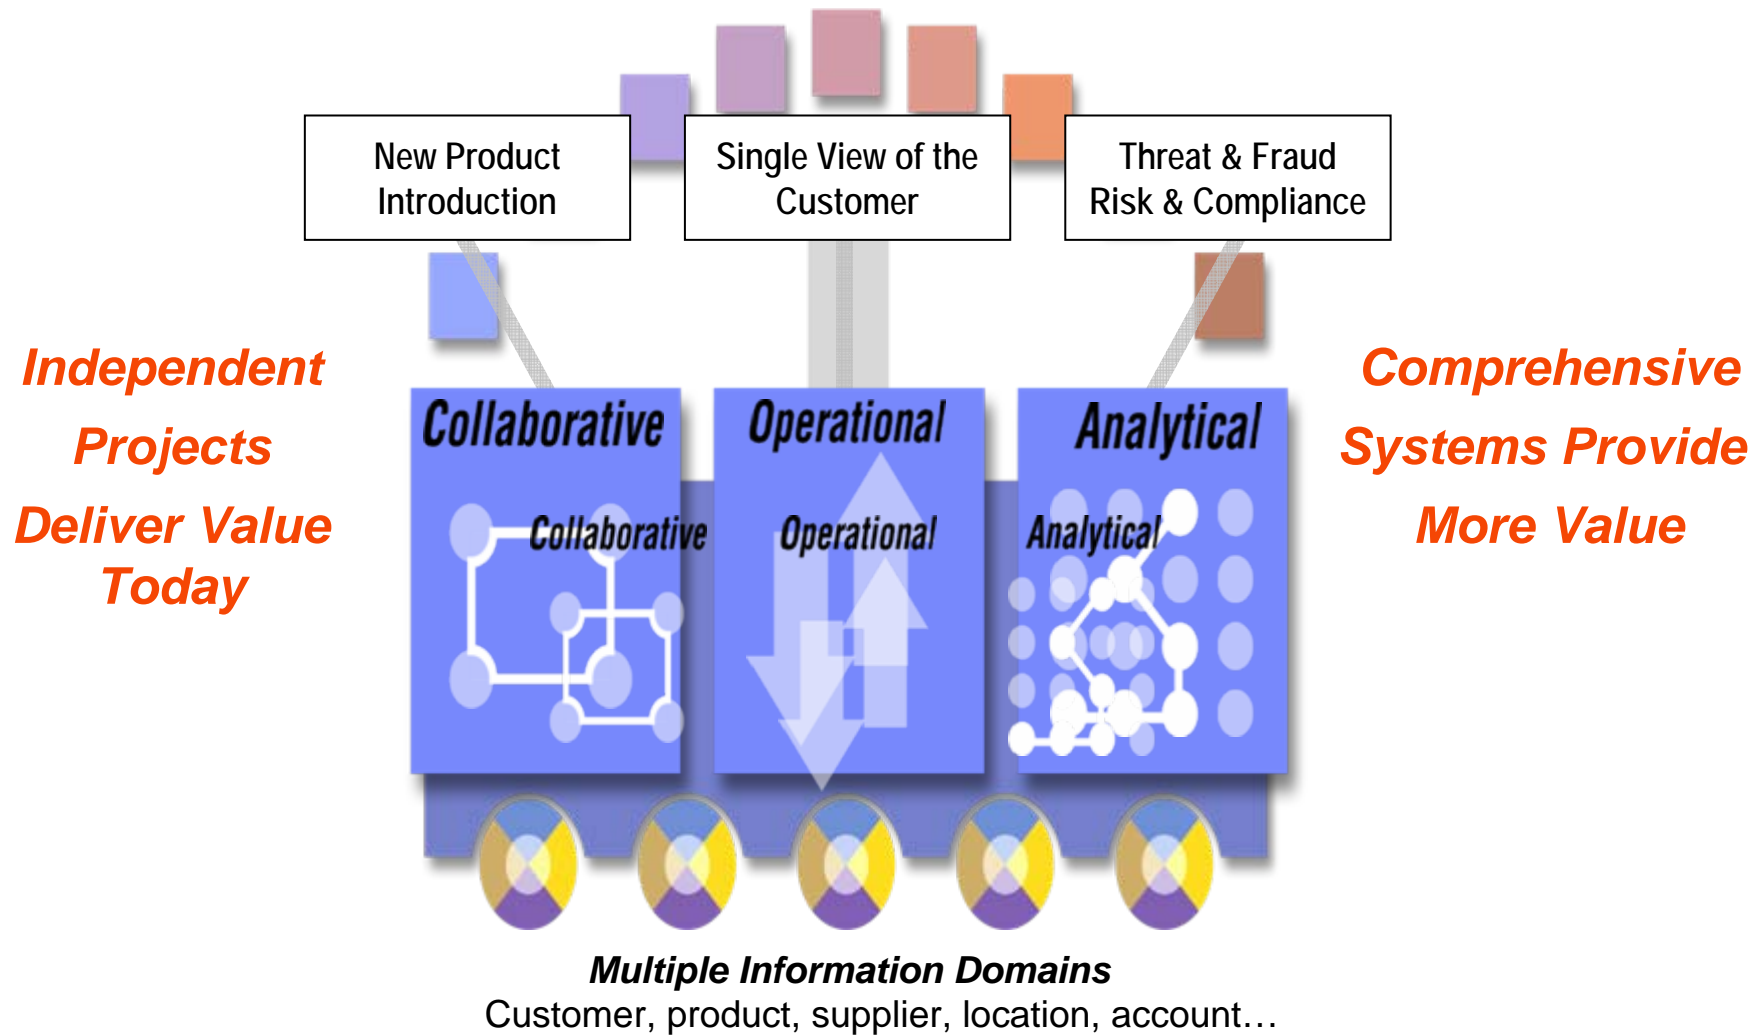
New Product Introduction

Single View of the Customer

Threat & Fraud Risk & Compliance

Independent Projects Deliver Value Today

Collaborative

Operational

Analytical

Collaborative

Operational

Analytical

Comprehensive Systems Provide More Value

Multiple Information Domains
Customer, product, supplier, location, account…